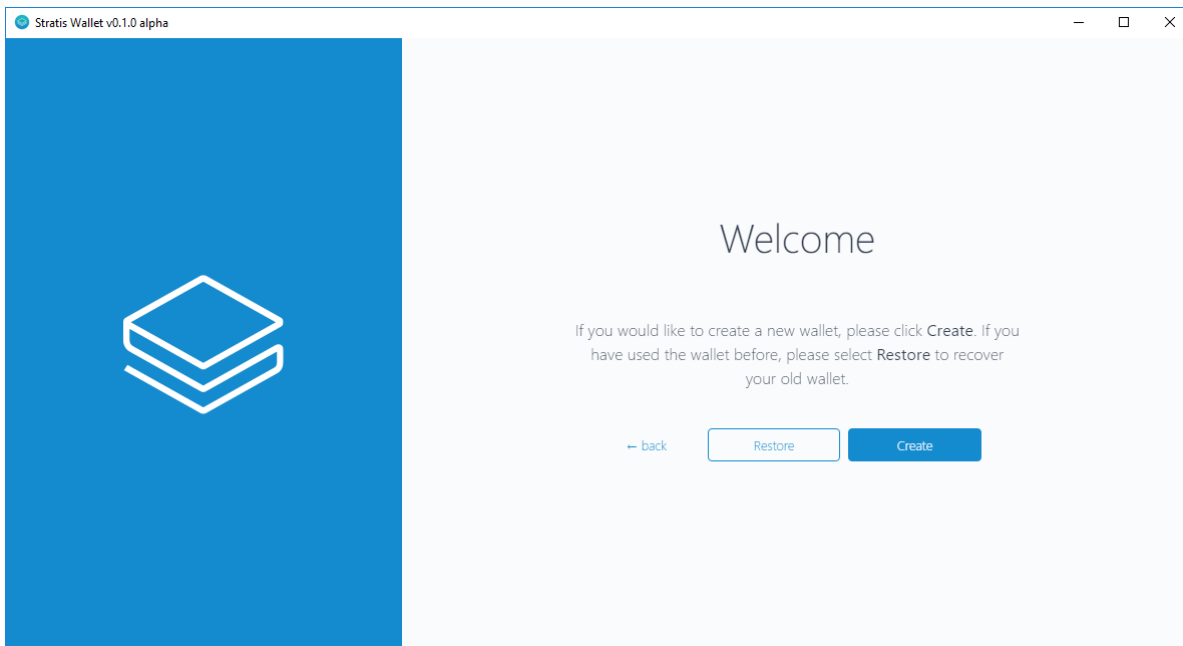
Stratis Wallet v0.1.0 alpha

Welcome

If you would like to create a new wallet, please click Create. If you have used the wallet before, please select Restore to recover your old wallet.

← back

Restore

Create